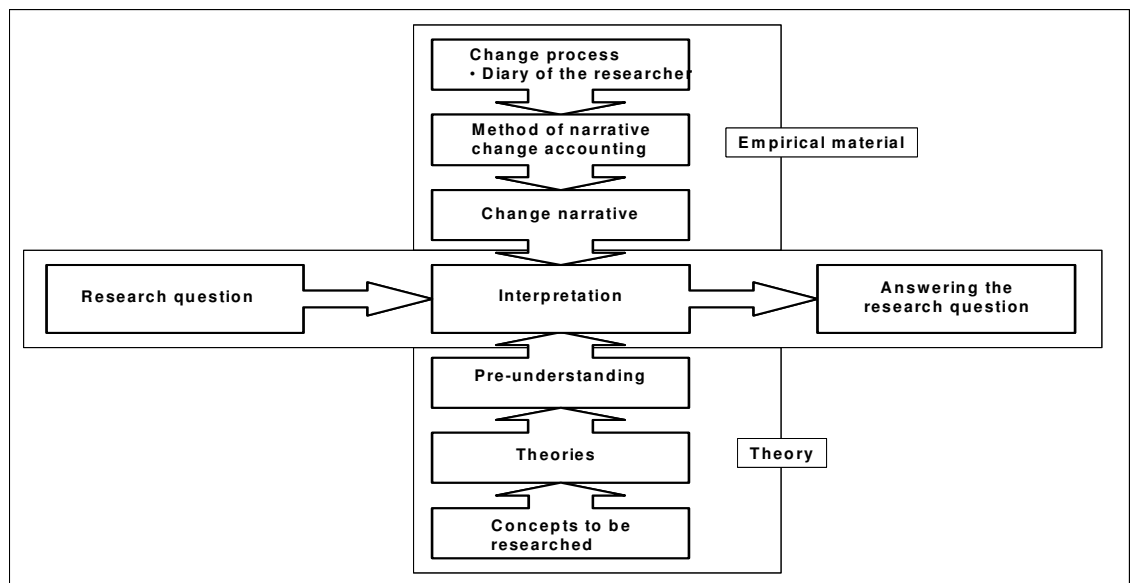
Change process
• Diary of the researcher

Method of narrative change accounting

Empirical material

Change narrative

Research question

Interpretation

Answering the research question

Pre-understanding

Theories

Theory

Concepts to be researched